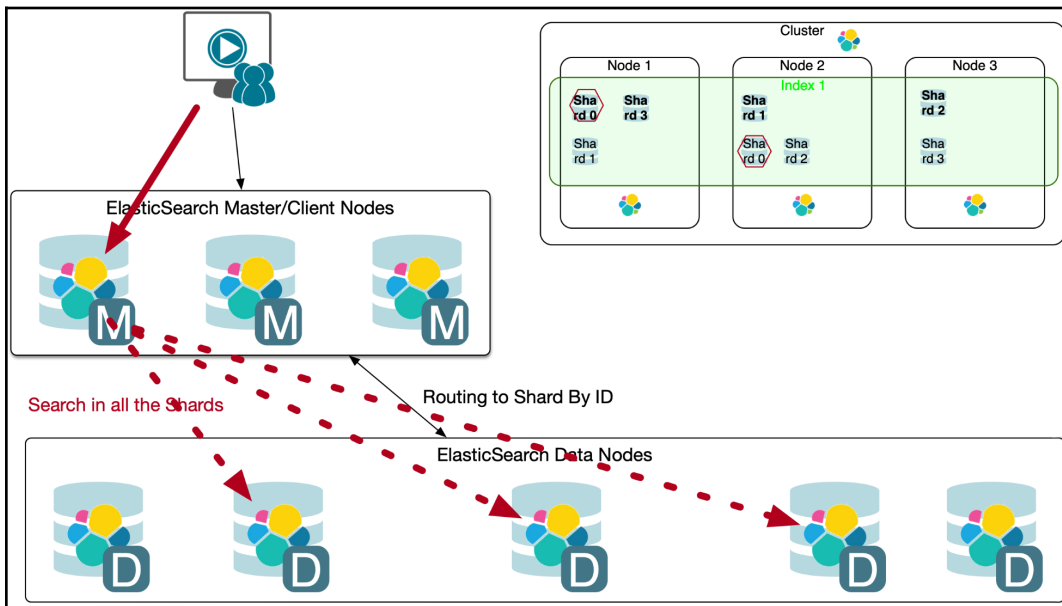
Cluster

Node 1

Node 2

Node 3

Index 1

Shard 0

Shard 3

Shard 1

Shard 1

Shard 0

Shard 2

Shard 2

Shard 3

ElasticSearch Master/Client Nodes

M

M

M

Search in all the Shards

Routing to Shard By ID

ElasticSearch Data Nodes

D

D

D

D

D